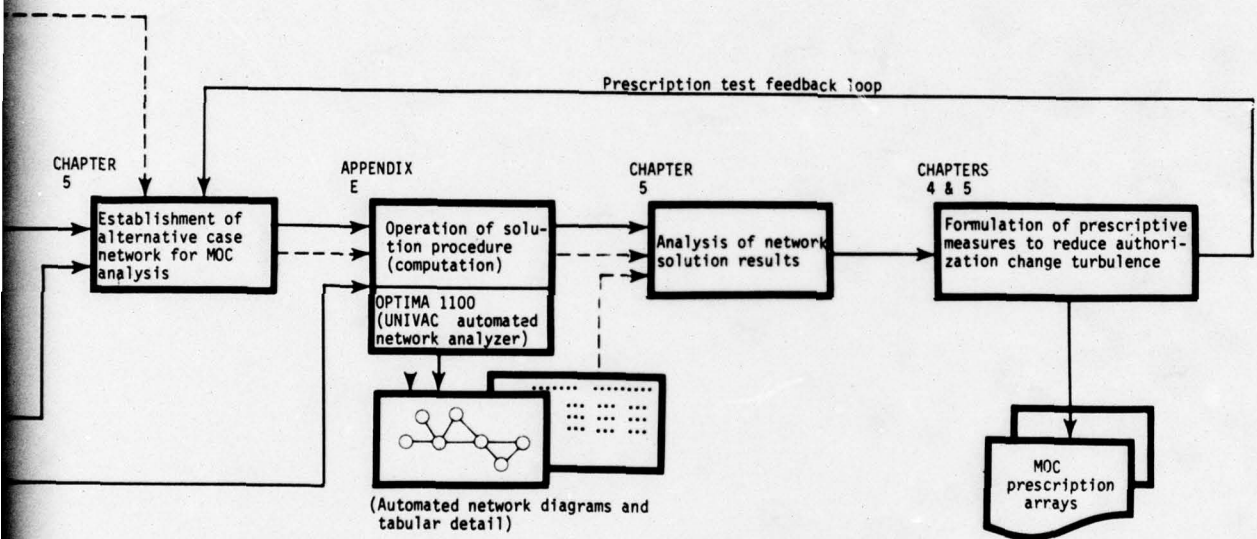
Prescription test feedback loop

CHAPTER 5

Establishment of alternative case network for MOC analysis

APPENDIX E

Operation of solution procedure (computation)

OPTIMA 1100 (UNIVAC automated network analyzer)

(Automated network diagrams and tabular detail)

CHAPTER 5

Analysis of network solution results

CHAPTERS 4 & 5

Formulation of prescriptive measures to reduce authorization change turbulence

MOC prescription arrays